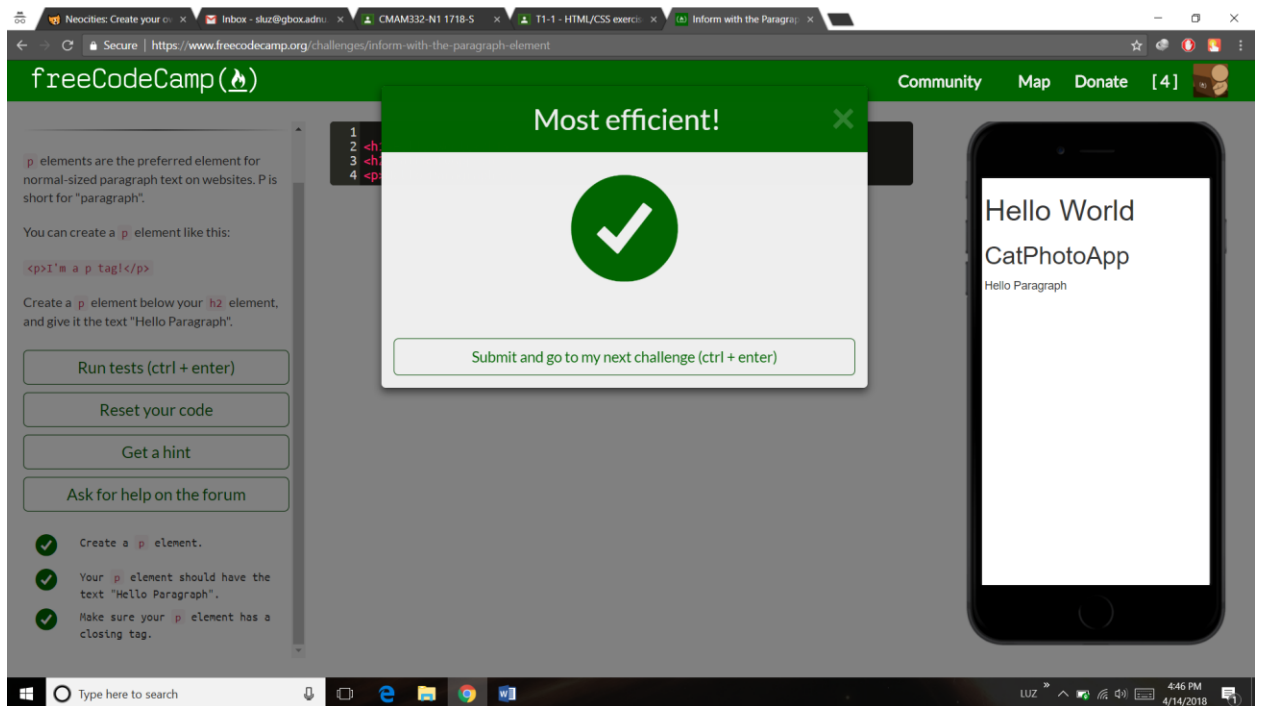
Neocities: Create your ov ×
Inbox - sluz@gbox.adnu ×
CMAM332-N1 1718-S ×
T1-1 - HTML/CSS exercis ×
Inform with the Paragrap ×

Secure | https://www.freecodecamp.org/challenges/inform-with-the-paragraph-element

freeCodeCamp(🔥)

Community Map Donate [4]

p elements are the preferred element for normal-sized paragraph text on websites. P is short for "paragraph".

You can create a p element like this:

<p>I'm a p tag!</p>

Create a p element below your h2 element, and give it the text "Hello Paragraph".

Run tests (ctrl + enter)

Reset your code

Get a hint

Ask for help on the forum

Create a p element.

Your p element should have the text "Hello Paragraph".

Make sure your p element has a closing tag.

1
2 <h
3 <h
4 <p

Most efficient!

Submit and go to my next challenge (ctrl + enter)

Hello World

CatPhotoApp

Hello Paragraph

Type here to search

LUZ

4:46 PM
4/14/2018